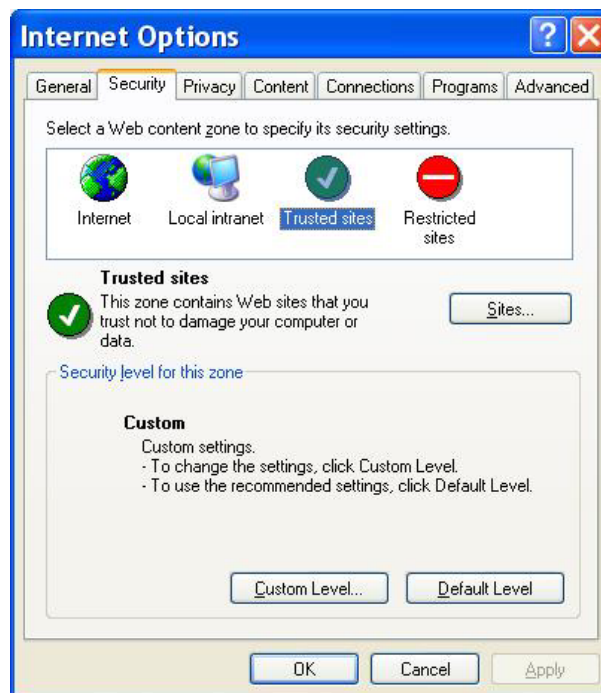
Internet Options

?

General | Security | Privacy | Content | Connections | Programs | Advanced

Select a Web content zone to specify its security settings.

Internet
Local intranet
Trusted sites
Restricted sites

Trusted sites
This zone contains Web sites that you trust not to damage your computer or data.

Sites...

Security level for this zone

Custom
Custom settings.
- To change the settings, click Custom Level.
- To use the recommended settings, click Default Level.

Custom Level...
Default Level

OK
Cancel
Apply